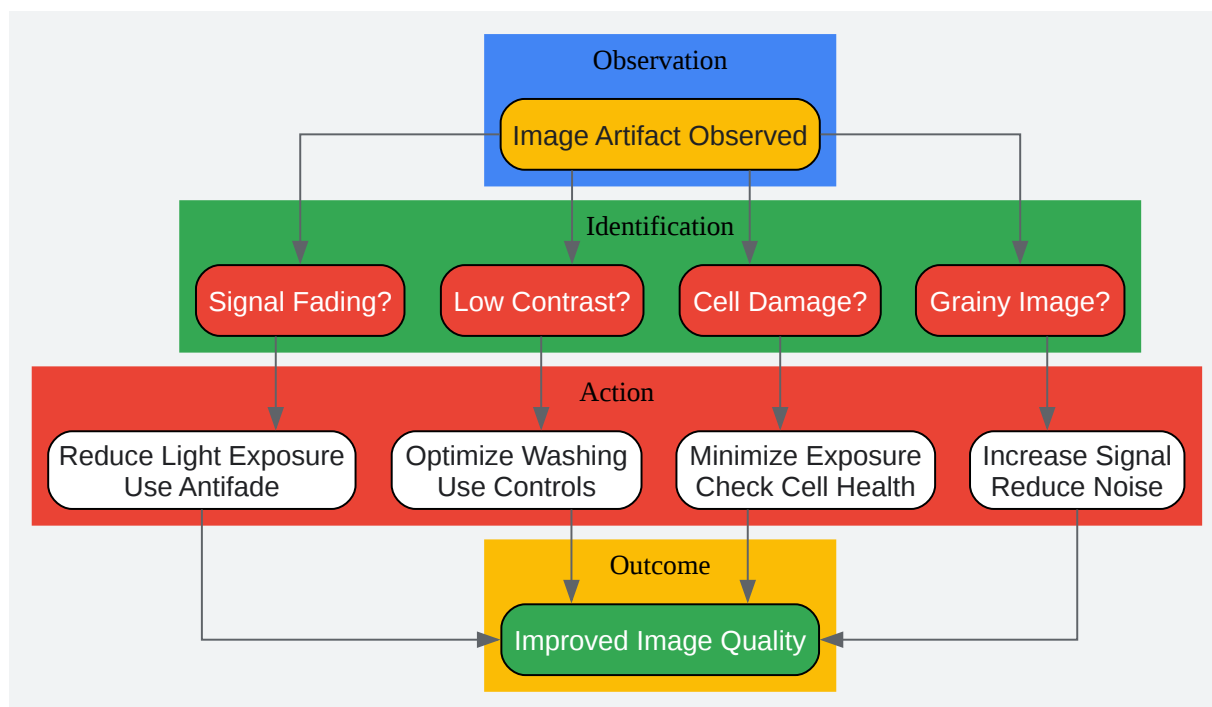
Observation

Image Artifact Observed

Identification

Signal Fading?

Low Contrast?

Cell Damage?

Grainy Image?

Action

Reduce Light Exposure
Use Antifade

Optimize Washing
Use Controls

Minimize Exposure
Check Cell Health

Increase Signal
Reduce Noise

Outcome

Improved Image Quality